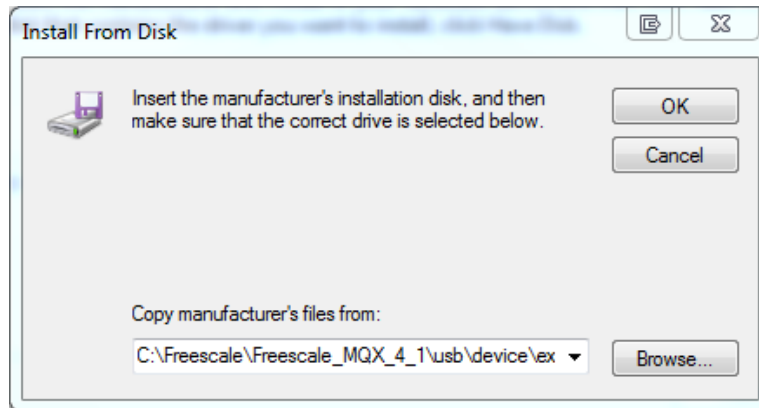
Install From Disk

Insert the manufacturer's installation disk, and then make sure that the correct drive is selected below.

OK

Cancel

Copy manufacturer's files from:

C:\Freescale\Freescale_MQX_4_1\usb\device\ex

Browse...